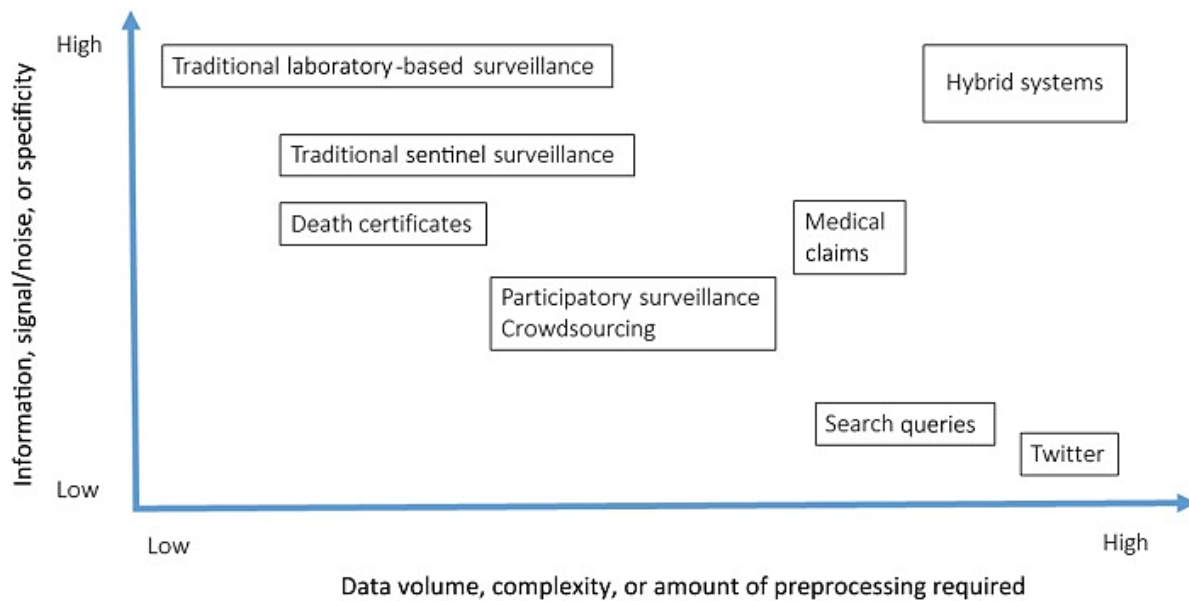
Information, signal/noise, or specificity

High

Low

Traditional laboratory-based surveillance

Hybrid systems

Traditional sentinel surveillance

Death certificates

Medical claims

Participatory surveillance
Crowdsourcing

Search queries

Twitter

Low

High

Data volume, complexity, or amount of preprocessing required